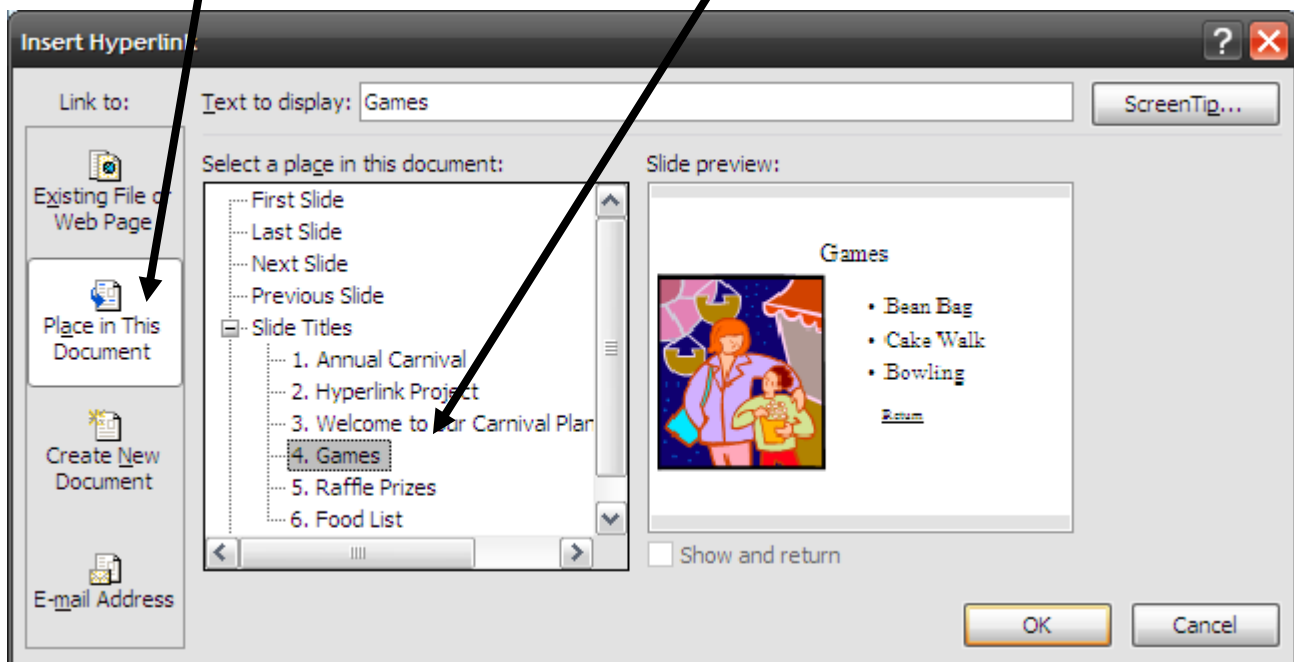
Insert Hyperlin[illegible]

Link to:

Existing File o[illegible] Web Page

Place in This Document

Create New Document

E-mail Address

Text to display: Games

ScreenTip...

Select a place in this document:

First Slide
Last Slide
Next Slide
Previous Slide
Slide Titles
1. Annual Carnival
2. Hyperlink Project
3. Welcome to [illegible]ur Carnival Plan
4. Games
5. Raffle Prizes
6. Food List

Slide preview:

Games

• Bean Bag
• Cake Walk
• Bowling

Return

Show and return

OK

Cancel